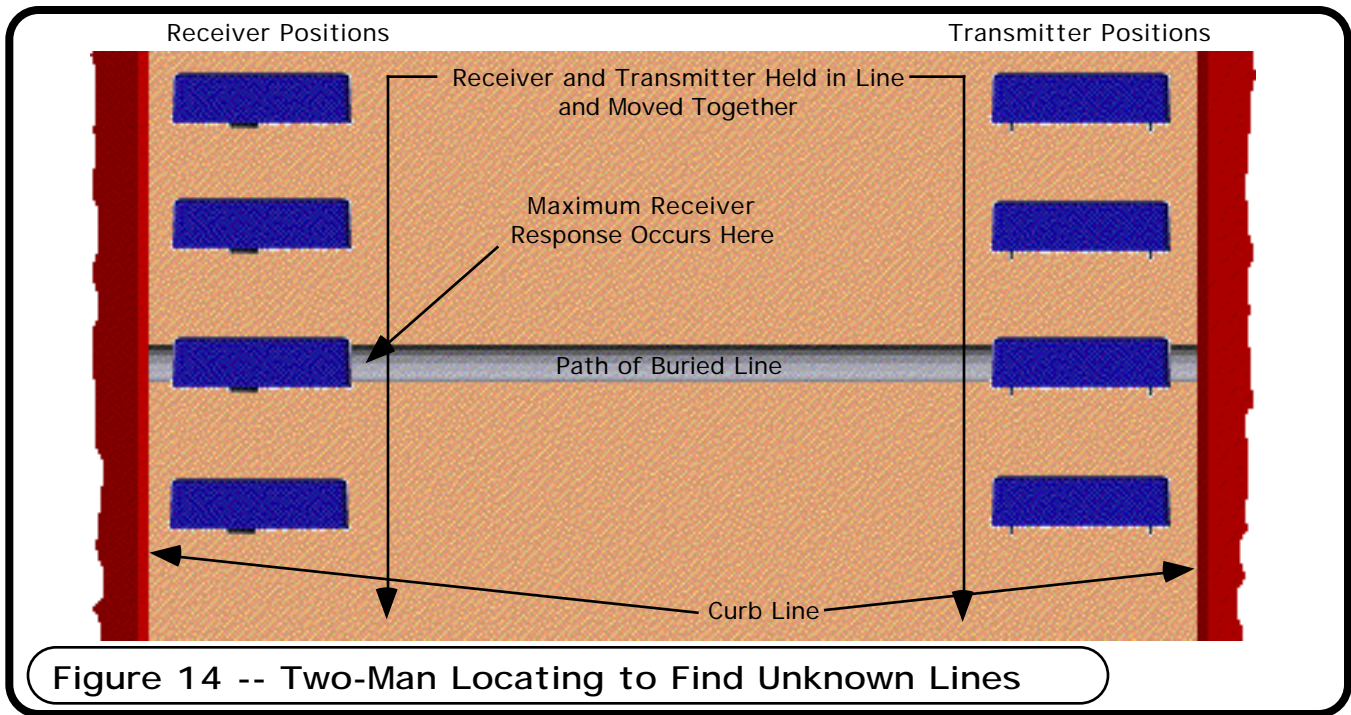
Receiver Positions

Transmitter Positions

Receiver and Transmitter Held in Line and Moved Together

Maximum Receiver Response Occurs Here

Path of Buried Line

Curb Line

Figure 14 -- Two-Man Locating to Find Unknown Lines